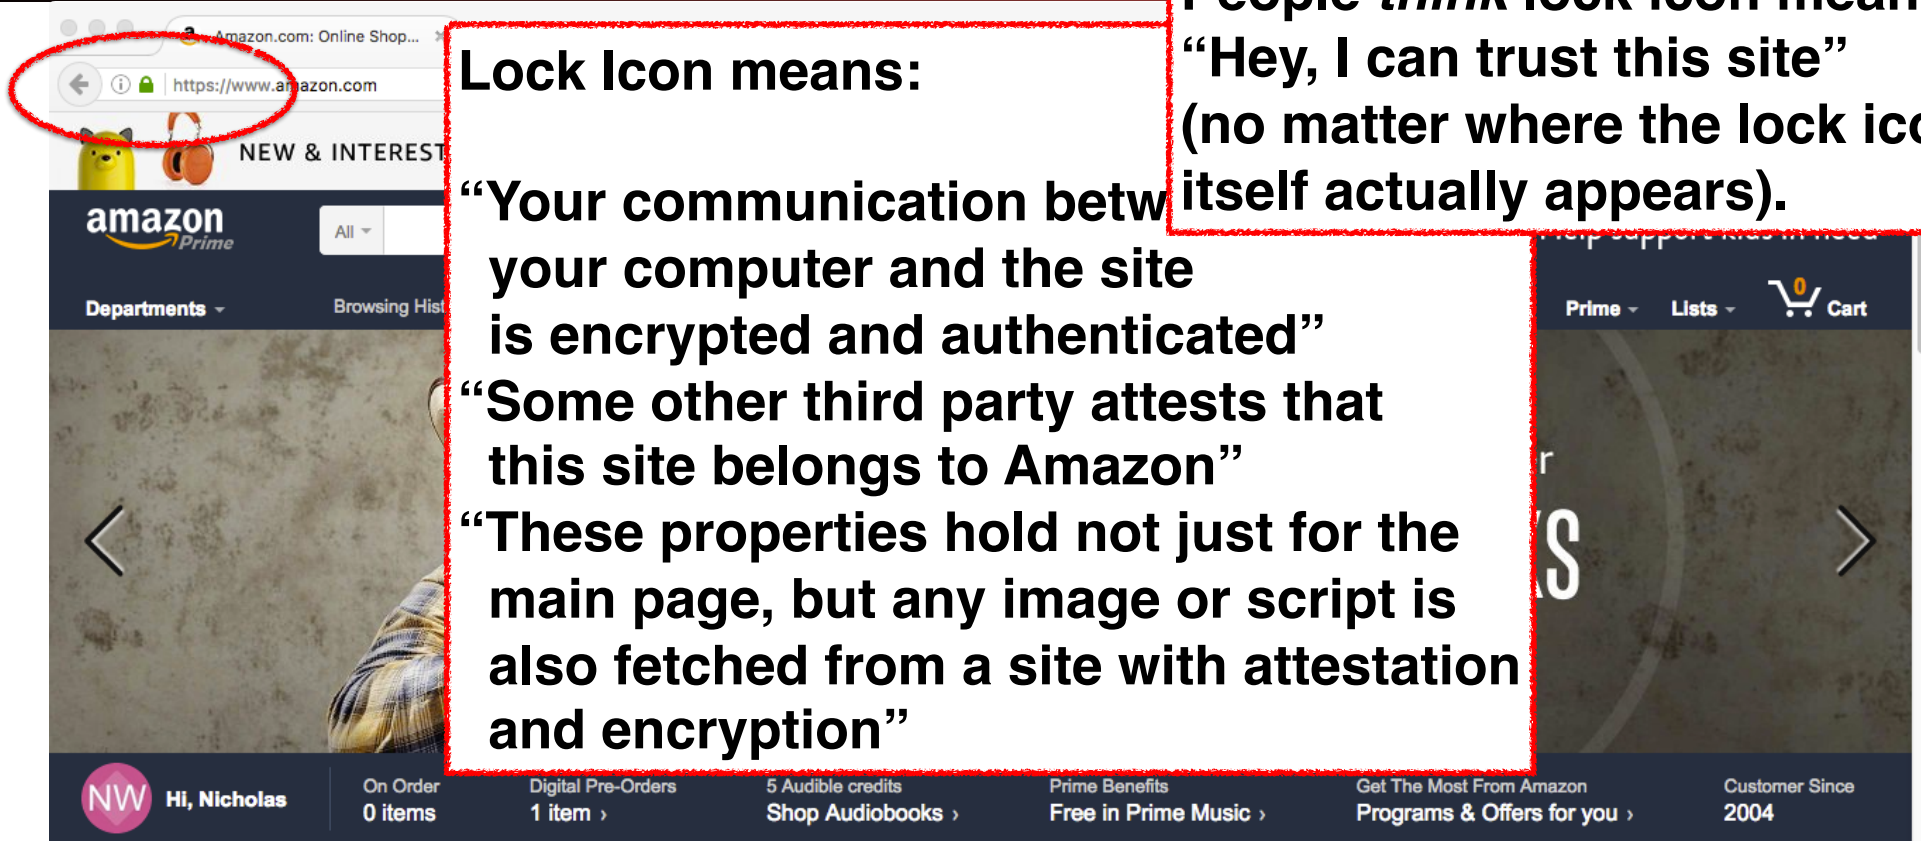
Amazon.com: Online Shop...

https://www.amazon.com

NEW & INTEREST

amazon Prime

All

Departments

Browsing Hist

Lock Icon means:

“Your communication betw your computer and the site is encrypted and authenticated”

“Some other third party attests that this site belongs to Amazon”

“These properties hold not just for the main page, but any image or script is also fetched from a site with attestation and encryption”

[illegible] think lock icon mean

“Hey, I can trust this site”

(no matter where the lock ic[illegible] itself actually appears).

Prime

Lists

0

Cart

NW

Hi, Nicholas

On Order
0 items

Digital Pre-Orders
1 item ›

5 Audible credits
Shop Audiobooks ›

Prime Benefits
Free in Prime Music ›

Get The Most From Amazon
Programs & Offers for you ›

Customer Since
2004